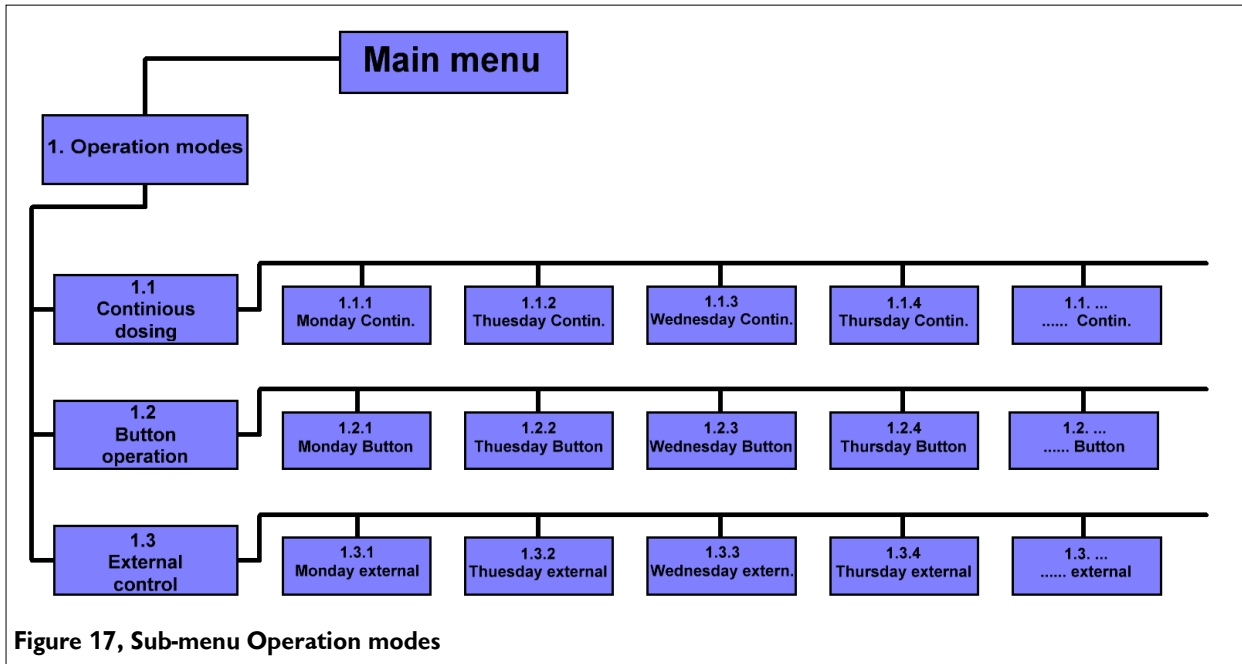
Main menu

1. Operation modes

1.1
Continious dosing

1.1.1
Monday Contin.

1.1.2
Thuesday Contin.

1.1.3
Wednesday Contin.

1.1.4
Thursday Contin.

1.1. ...
...... Contin.

1.2
Button operation

1.2.1
Monday Button

1.2.2
Thuesday Button

1.2.3
Wednesday Button

1.2.4
Thursday Button

1.2. ...
...... Button

1.3
External control

1.3.1
Monday external

1.3.2
Thuesday external

1.3.3
Wednesday extern.

1.3.4
Thursday external

1.3. ...
...... external

Figure 17, Sub-menu Operation modes